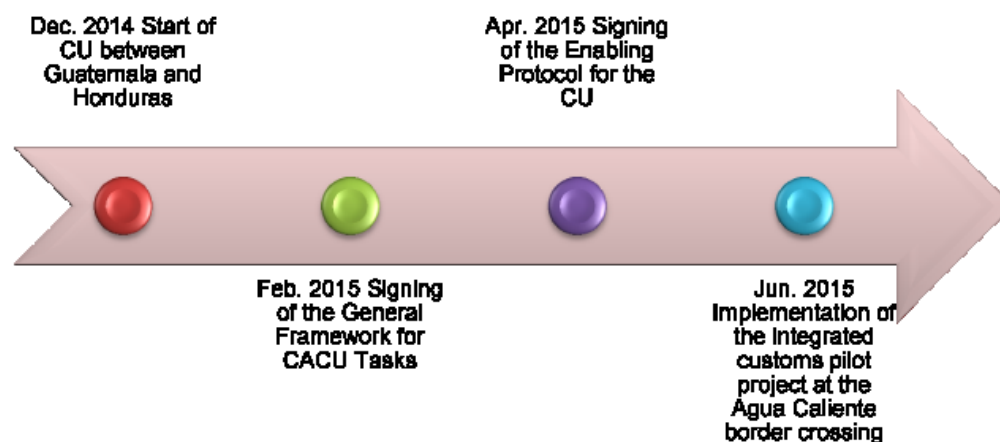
Dec. 2014 Start of CU between Guatemala and Honduras

Feb. 2015 Signing of the General Framework for CACU Tasks

Apr. 2015 Signing of the Enabling Protocol for the CU

Jun. 2015 Implementation of the integrated customs pilot project at the Agua Caliente border crossing